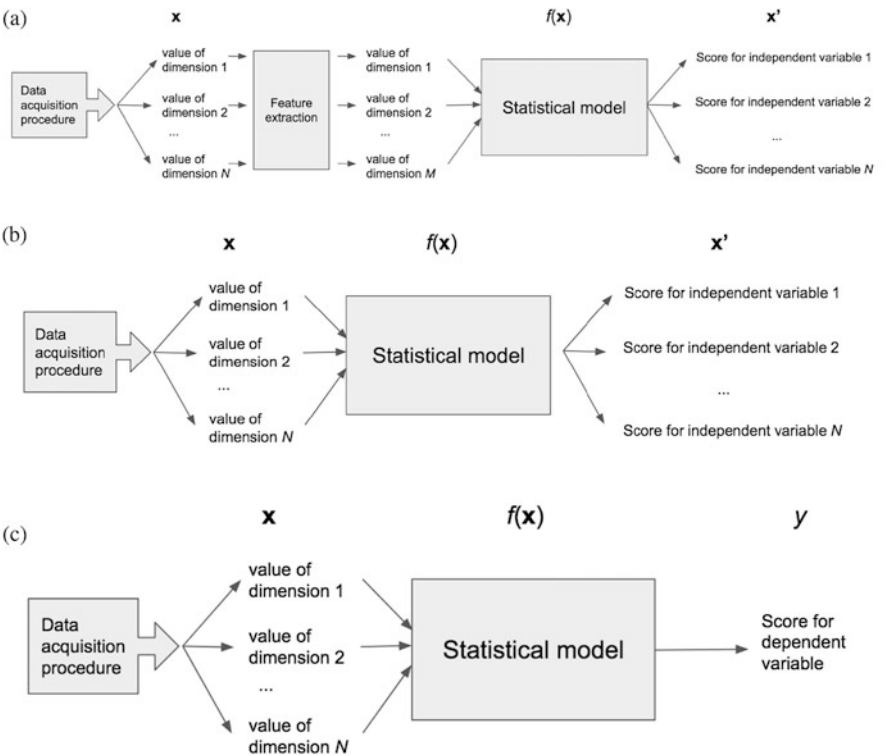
(a)

**x**

$f$(**x**)

**x'**

Data acquisition procedure

value of dimension 1

value of dimension 2

...

value of dimension $N$

Feature extraction

value of dimension 1

value of dimension 2

...

value of dimension $M$

Statistical model

Score for independent variable 1

Score for independent variable 2

...

Score for independent variable $N$

(b)

**x**

$f$(**x**)

**x'**

Data acquisition procedure

value of dimension 1

value of dimension 2

...

value of dimension $N$

Statistical model

Score for independent variable 1

Score for independent variable 2

...

Score for independent variable $N$

(c)

**x**

$f$(**x**)

$y$

Data acquisition procedure

value of dimension 1

value of dimension 2

...

value of dimension $N$

Statistical model

Score for dependent variable